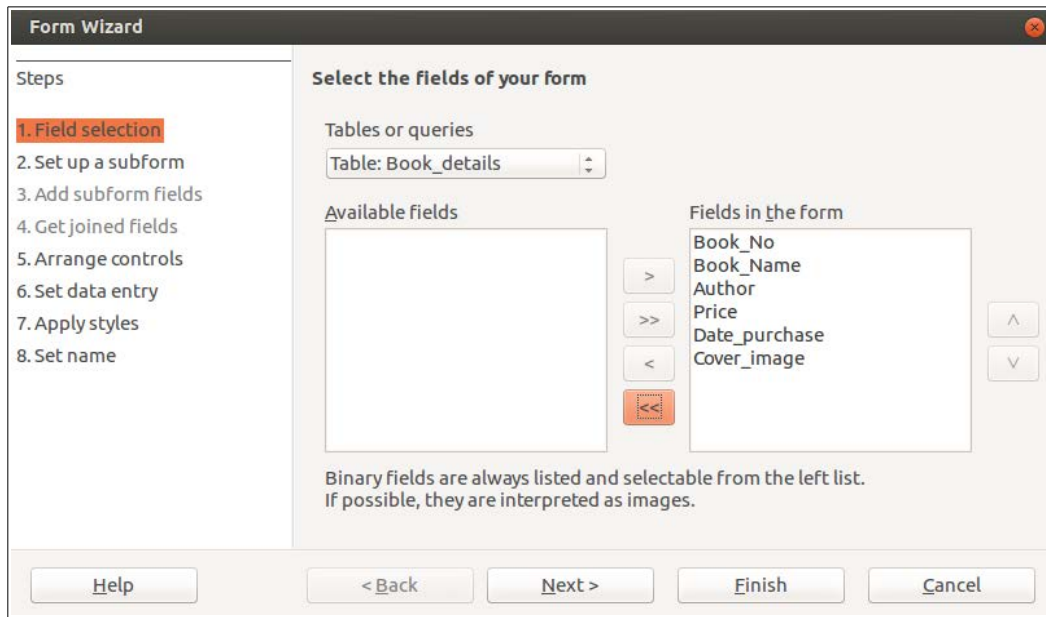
Form Wizard

Steps

1. Field selection
2. Set up a subform
3. Add subform fields
4. Get joined fields
5. Arrange controls
6. Set data entry
7. Apply styles
8. Set name

Select the fields of your form

Tables or queries

Table: Book_details

Available fields

Fields in the form

Book_No
Book_Name
Author
Price
Date_purchase
Cover_image

>
>>
<
<<

^
v

Binary fields are always listed and selectable from the left list.
If possible, they are interpreted as images.

Help

< Back

Next >

Finish

Cancel